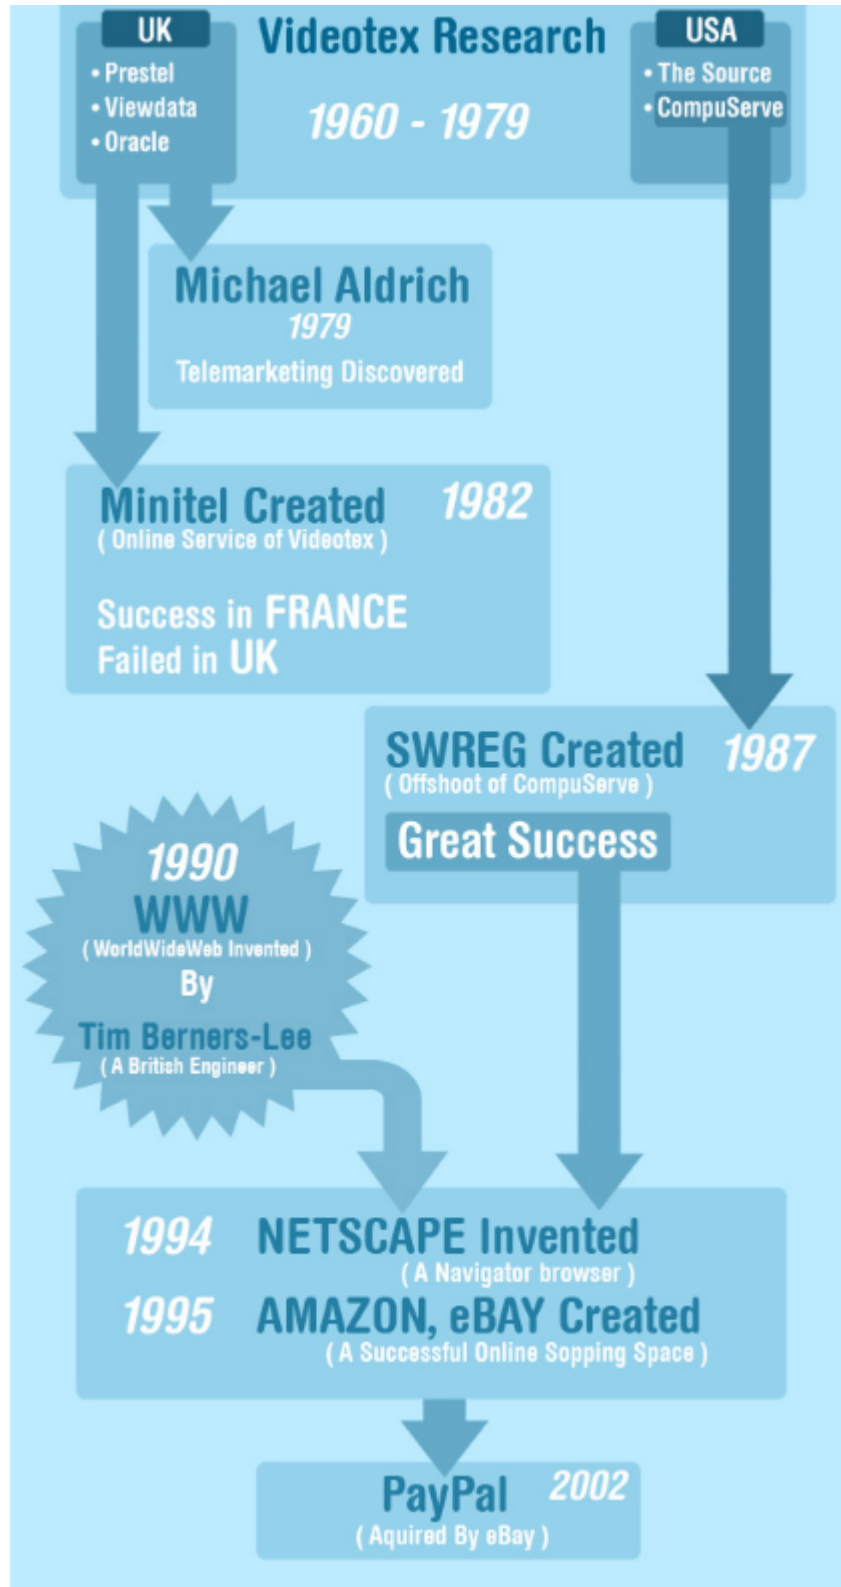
UK
• Prestel
• Viewdata
• Oracle

Videotex Research
1960 - 1979

USA
• The Source
• CompuServe

Michael Aldrich
1979
Telemarketing Discovered

Minitel Created 1982
( Online Service of Videotex )

Success in FRANCE
Failed in UK

SWREG Created 1987
( Offshoot of CompuServe )

Great Success

1990
WWW
( WorldWideWeb Invented )
By
Tim Berners-Lee
( A British Engineer )

1994 NETSCAPE Invented
( A Navigator browser )
1995 AMAZON, eBAY Created
( A Successful Online Sopping Space )

PayPal 2002
( Aquired By eBay )